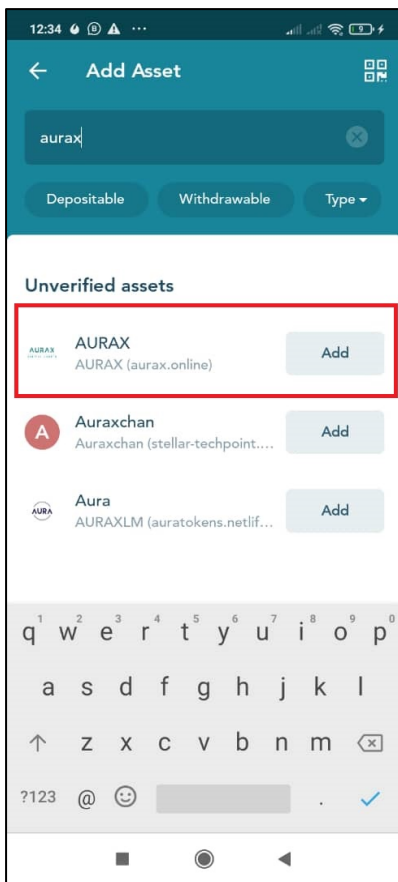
12:34 ··· 9

Add Asset

aurax

Depositable Withdrawable Type

Unverified assets

AURAX
AURAX
AURAX (aurax.online)
Add

A
Auraxchan
Auraxchan (stellar-techpoint....
Add

AURA
Aura
AURAXLM (auratokens.netlif...
Add

q w e r t y u i o p
1 2 3 4 5 6 7 8 9 0
a s d f g h j k l
z x c v b n m
?123 @ .